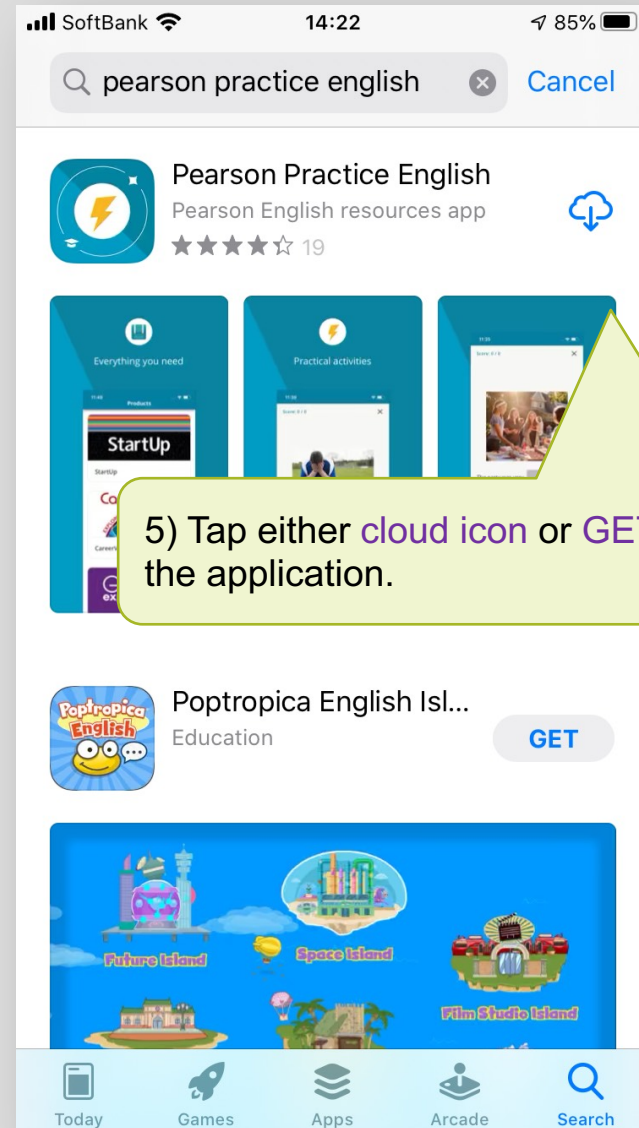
SoftBank 14:22 85%

pearson practice english Cancel

Pearson Practice English
Pearson English resources app
★★★★☆ 19

Everything you need

Products

StartUp

Practical activities

Score: 0 / 3

5) Tap either cloud icon or GET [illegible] the application.

Poptropica English Isl...
Education
GET

Poptropica English

Future Island
Space Island
Film Studio Island

Today Games Apps Arcade Search